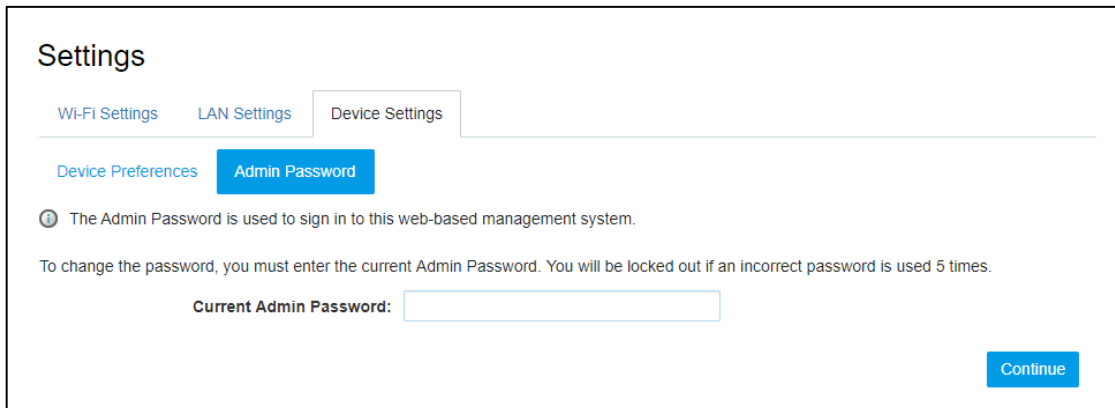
Settings

Wi-Fi Settings LAN Settings Device Settings

Device Preferences Admin Password

The Admin Password is used to sign in to this web-based management system.

To change the password, you must enter the current Admin Password. You will be locked out if an incorrect password is used 5 times.

Current Admin Password:

Continue